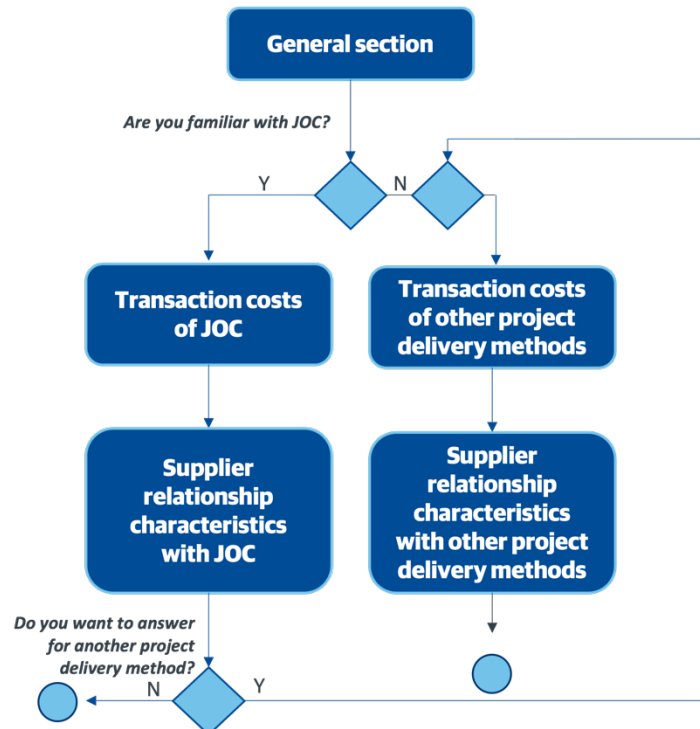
General section

Are you familiar with JOC?

Y

N

Transaction costs of JOC

Transaction costs of other project delivery methods

Supplier relationship characteristics with JOC

Supplier relationship characteristics with other project delivery methods

Do you want to answer for another project delivery method?

N

Y